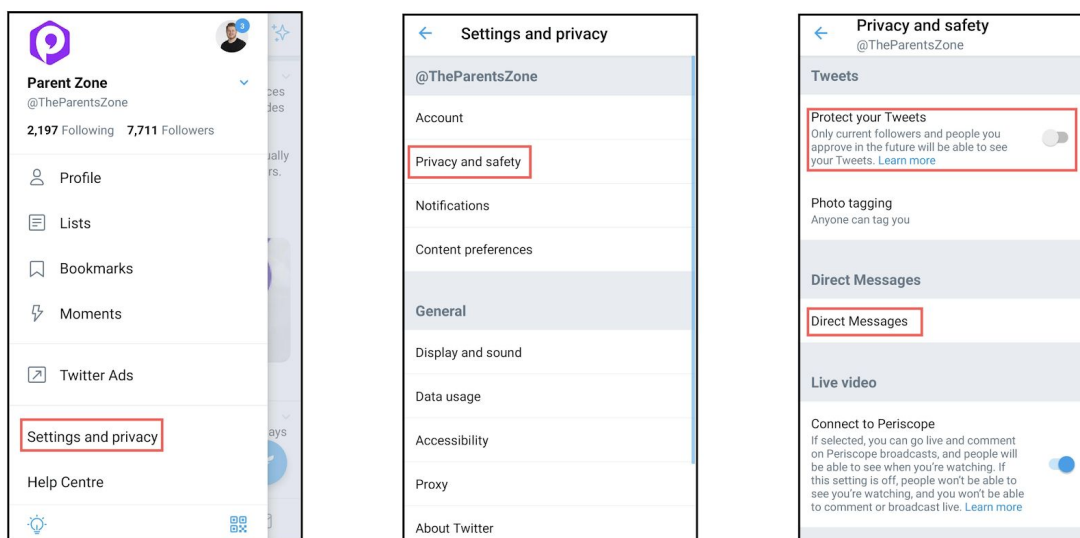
3

Parent Zone
@TheParentsZone
2,197 Following 7,711 Followers

Profile

Lists

Bookmarks

Moments

Twitter Ads

Settings and privacy

Help Centre

Settings and privacy

@TheParentsZone

Account

Privacy and safety

Notifications

Content preferences

General

Display and sound

Data usage

Accessibility

Proxy

About Twitter

Privacy and safety
@TheParentsZone

Tweets

Protect your Tweets
Only current followers and people you approve in the future will be able to see your Tweets. Learn more

Photo tagging
Anyone can tag you

Direct Messages

Direct Messages

Live video

Connect to Periscope
If selected, you can go live and comment on Periscope broadcasts, and people will be able to see when you're watching. If this setting is off, people won't be able to see you're watching, and you won't be able to comment or broadcast live. Learn more